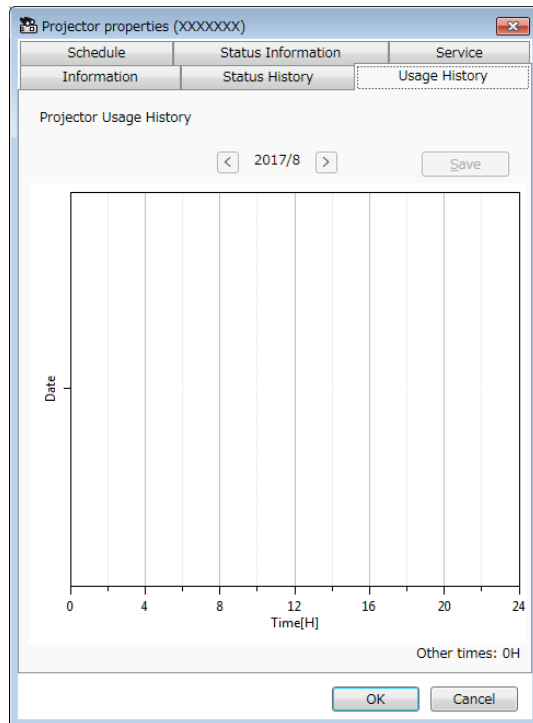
Projector properties (XXXXXXX)

Schedule | Status Information | Service
Information | Status History | Usage History

Projector Usage History

< 2017/8 >

Save

Date

0 4 8 12 16 20 24
Time[H]

Other times: 0H

OK Cancel